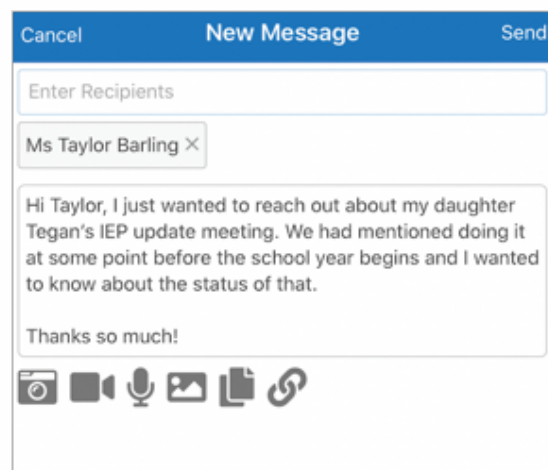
Cancel New Message Send

Enter Recipients

Ms Taylor Barling ×

Hi Taylor, I just wanted to reach out about my daughter Tegan's IEP update meeting. We had mentioned doing it at some point before the school year begins and I wanted to know about the status of that.

Thanks so much!